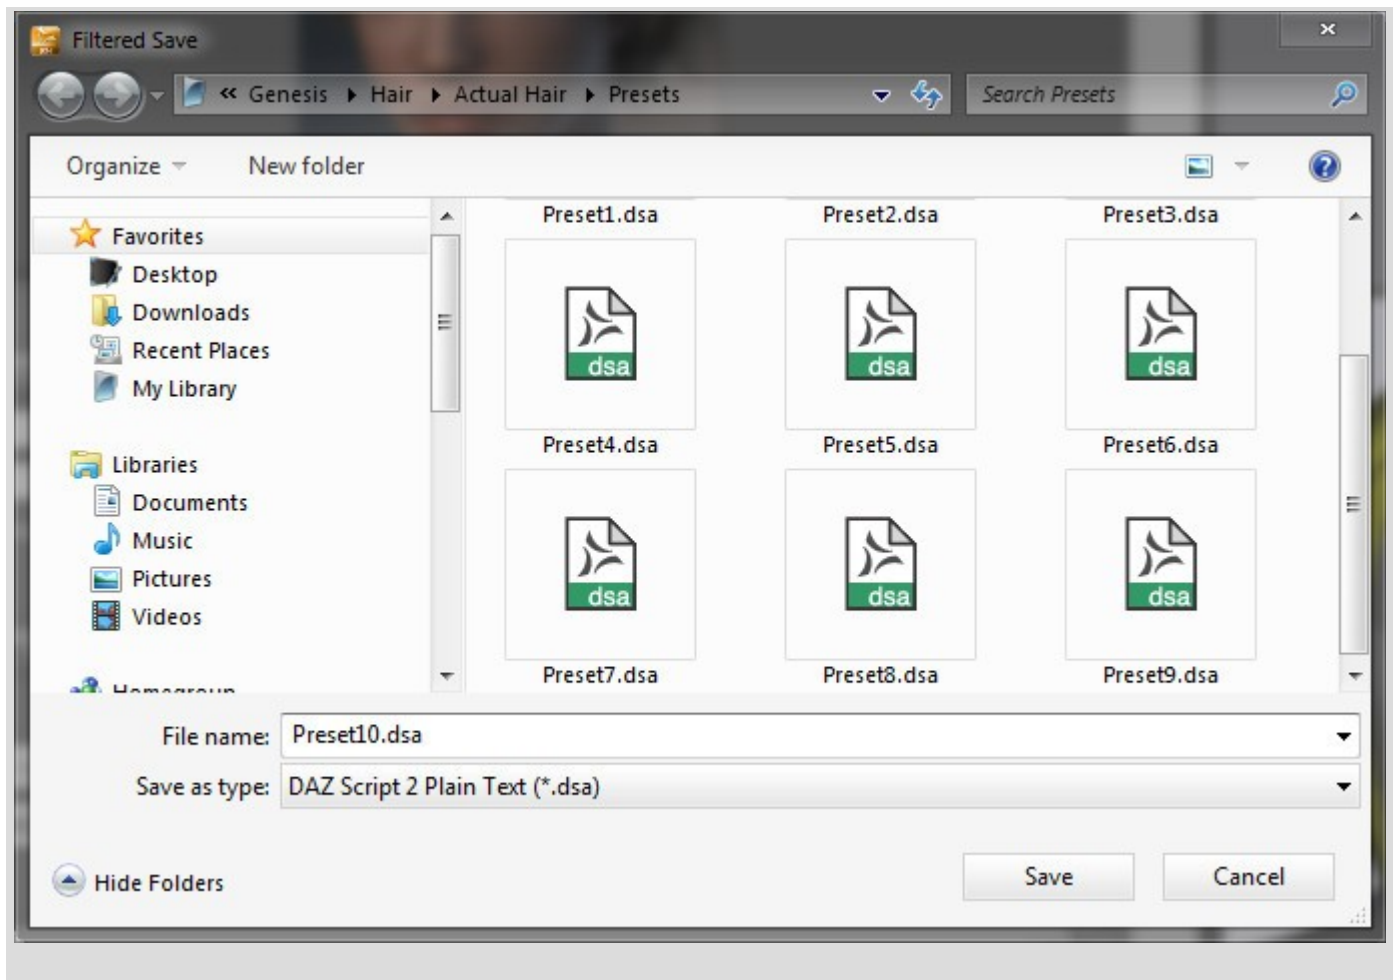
Filtered Save

« Genesis ▸ Hair ▸ Actual Hair ▸ Presets

Search Presets

Organize New folder

Favorites
Desktop
Downloads
Recent Places
My Library

Libraries
Documents
Music
Pictures
Videos

Homegroup

Preset1.dsa Preset2.dsa Preset3.dsa

dsa dsa dsa

Preset4.dsa Preset5.dsa Preset6.dsa

dsa dsa dsa

Preset7.dsa Preset8.dsa Preset9.dsa

File name: Preset10.dsa

Save as type: DAZ Script 2 Plain Text (*.dsa)

Hide Folders

Save Cancel